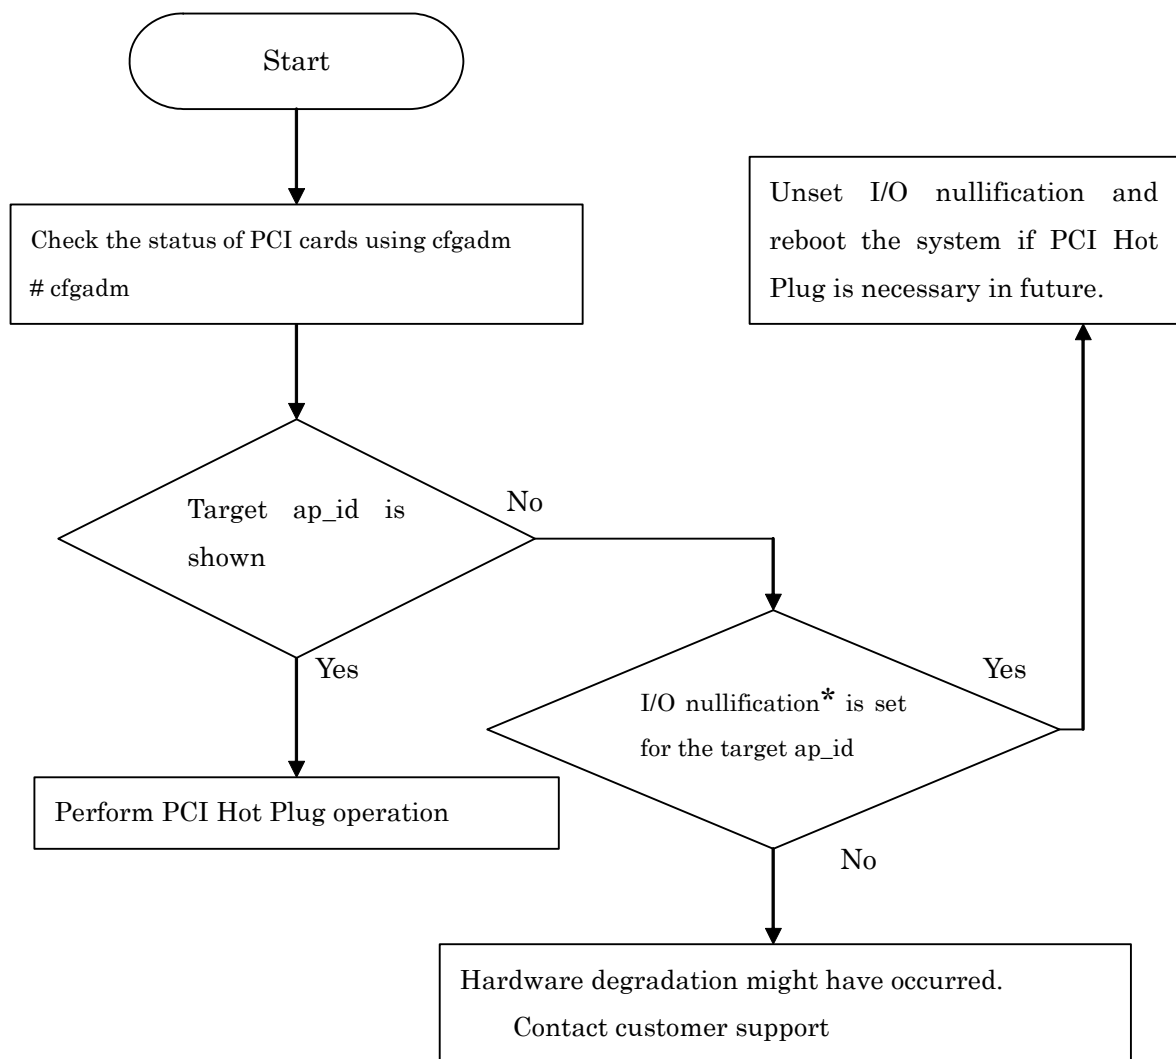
Start

Check the status of PCI cards using cfgadm
# cfgadm

Target ap_id is shown

No

Yes

Perform PCI Hot Plug operation

I/O nullification* is set for the target ap_id

Yes

Unset I/O nullification and reboot the system if PCI Hot Plug is necessary in future.

No

Hardware degradation might have occurred.
Contact customer support